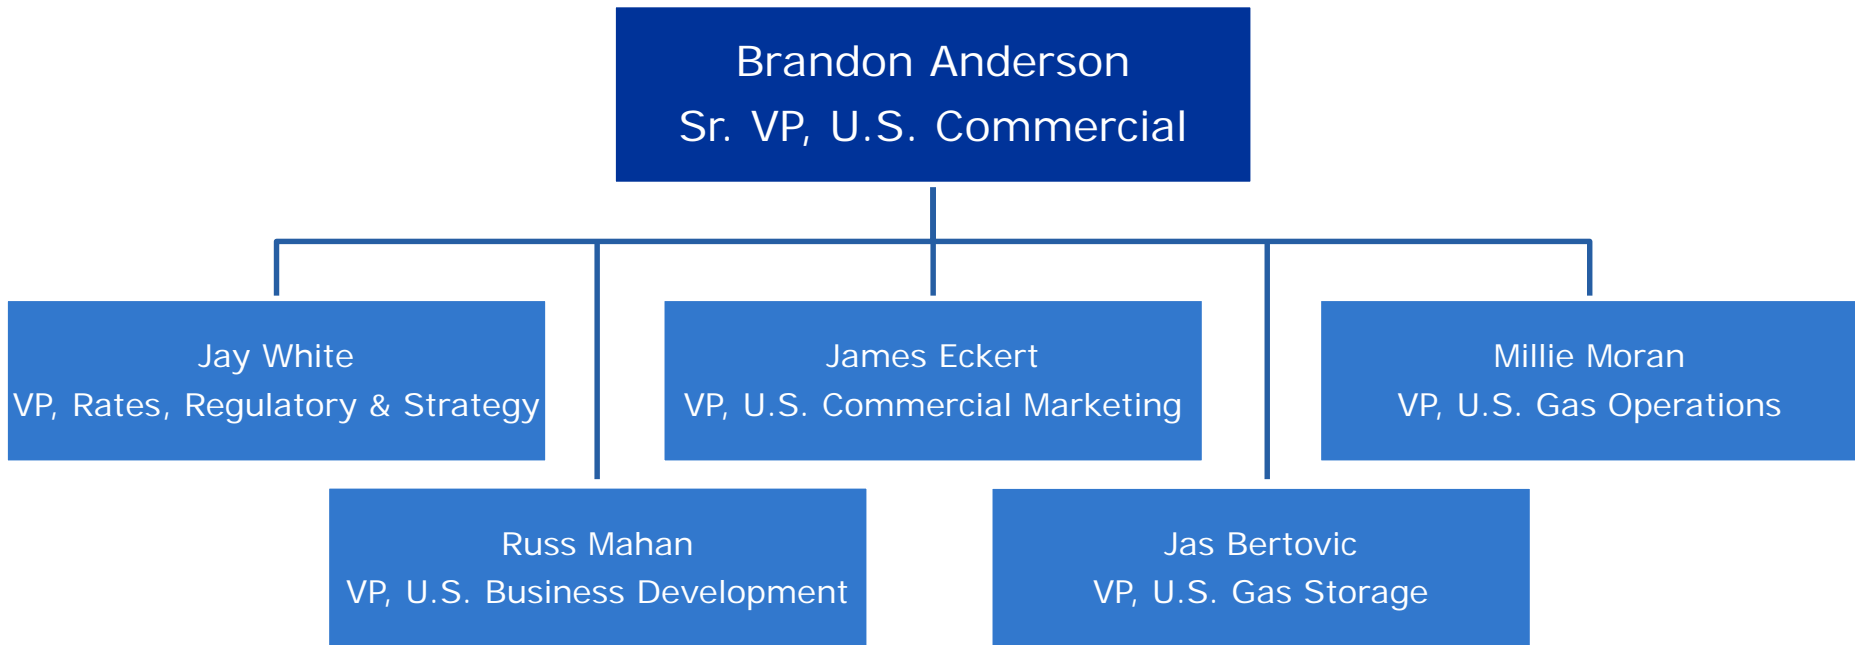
Brandon Anderson
Sr. VP, U.S. Commercial

Jay White
VP, Rates, Regulatory & Strategy

James Eckert
VP, U.S. Commercial Marketing

Millie Moran
VP, U.S. Gas Operations

Russ Mahan
VP, U.S. Business Development

Jas Bertovic
VP, U.S. Gas Storage